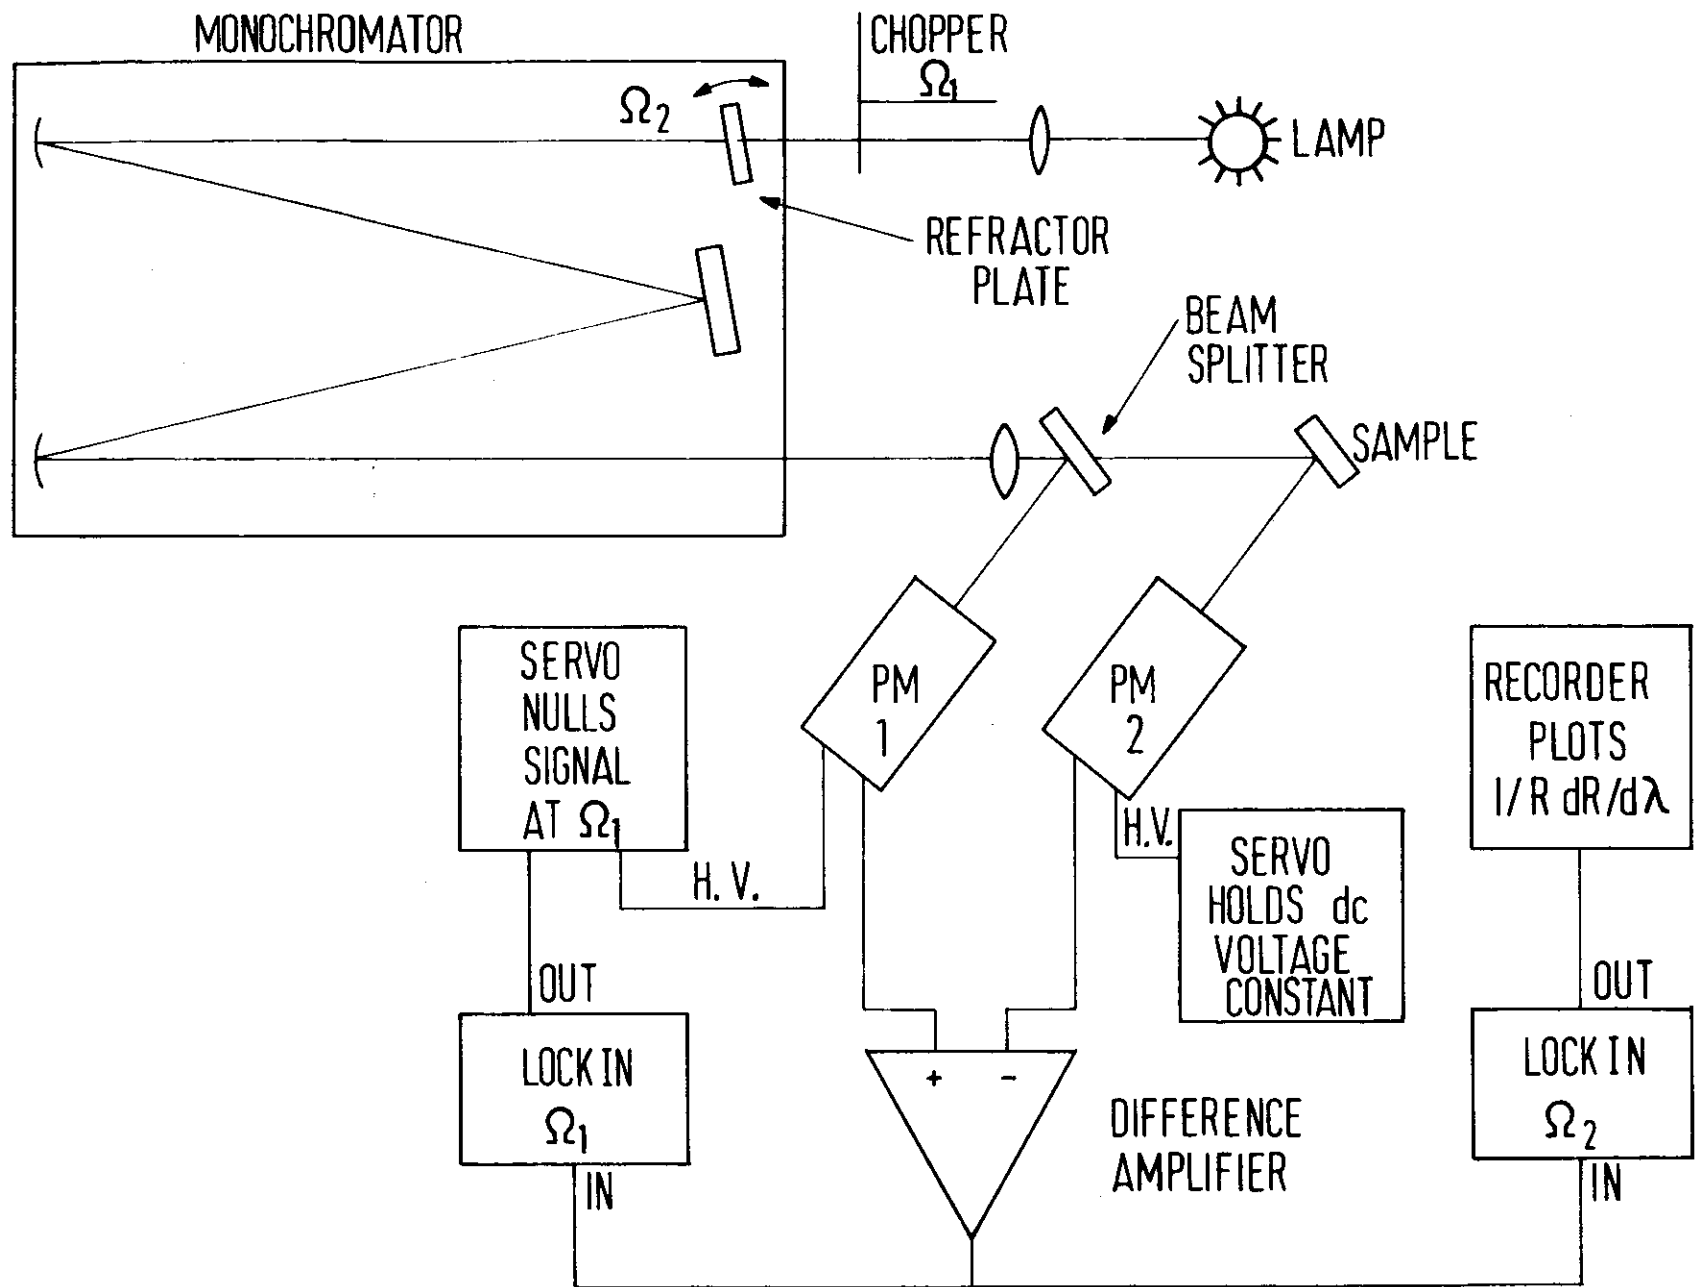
MONOCHROMATOR

CHOPPER
$\Omega_1$

$\Omega_2$

LAMP

REFRACTOR PLATE

BEAM SPLITTER

SAMPLE

SERVO NULLS SIGNAL AT $\Omega_1$

H. V.

PM 1

PM 2

H.V.

SERVO HOLDS dc VOLTAGE CONSTANT

RECORDER PLOTS $1/R\ dR/d\lambda$

OUT

LOCK IN $\Omega_1$

IN

+

−

DIFFERENCE AMPLIFIER

OUT

LOCK IN $\Omega_2$

IN